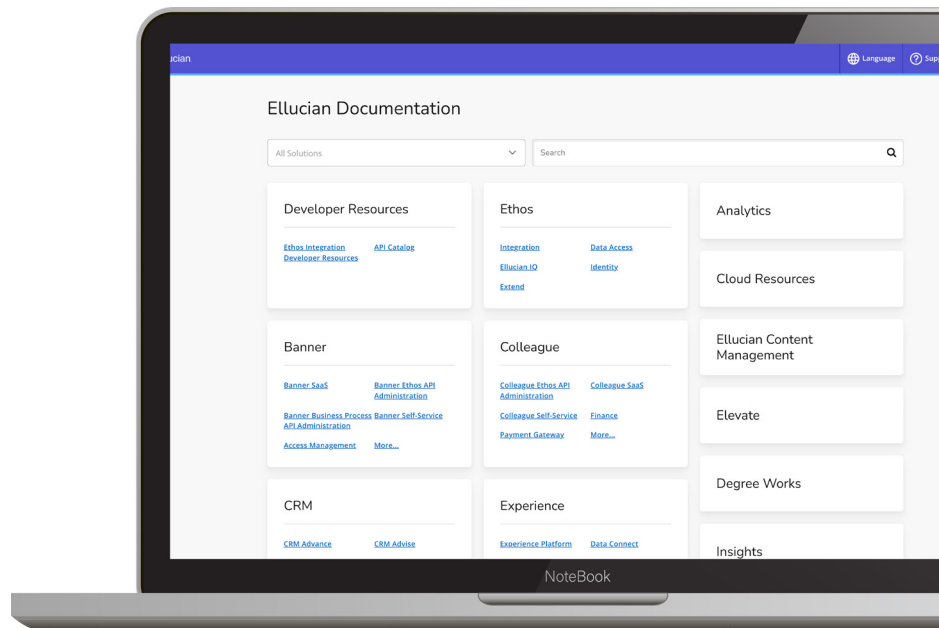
ucian

Language

Sup

Ellucian Documentation

All Solutions

Search

Developer Resources

Ethos Integration Developer Resources

API Catalog

Ethos

Integration

Data Access

Ellucian IQ

Identity

Extend

Analytics

Cloud Resources

Banner

Banner SaaS

Banner Ethos API Administration

Banner Business Process API Administration

Banner Self-Service

Access Management

More...

Colleague

Colleague Ethos API Administration

Colleague SaaS

Colleague Self-Service

Finance

Payment Gateway

More...

Ellucian Content Management

Elevate

Degree Works

CRM

CRM Advance

CRM Advise

Experience

Experience Platform

Data Connect

Insights

NoteBook